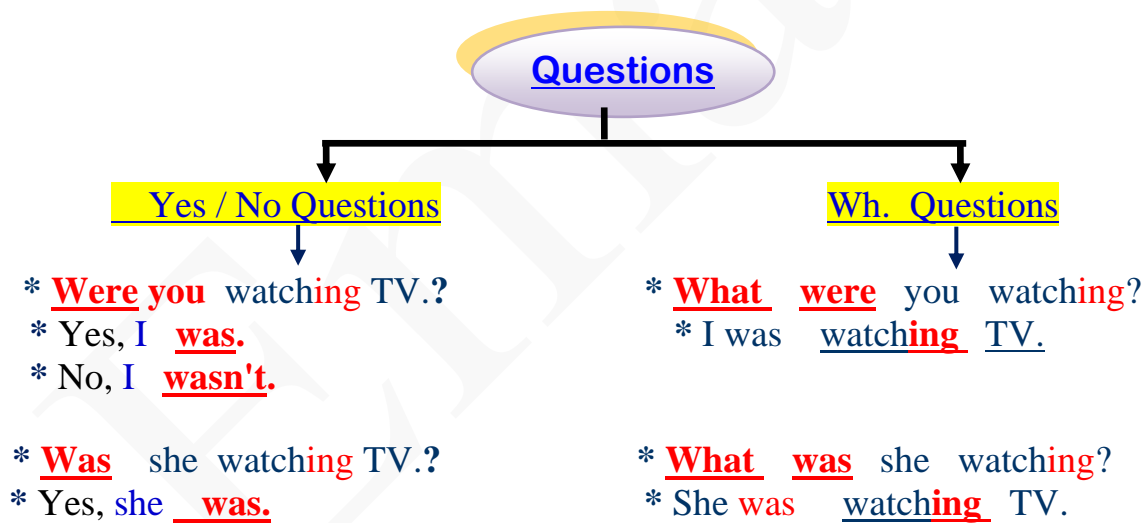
Questions

Yes / No Questions

* Were you watching TV.?
* Yes, I was.
* No, I wasn't.

* Was she watching TV.?
* Yes, she was.

Wh. Questions

* What were you watching?
* I was watching TV.

* What was she watching?
* She was watching TV.